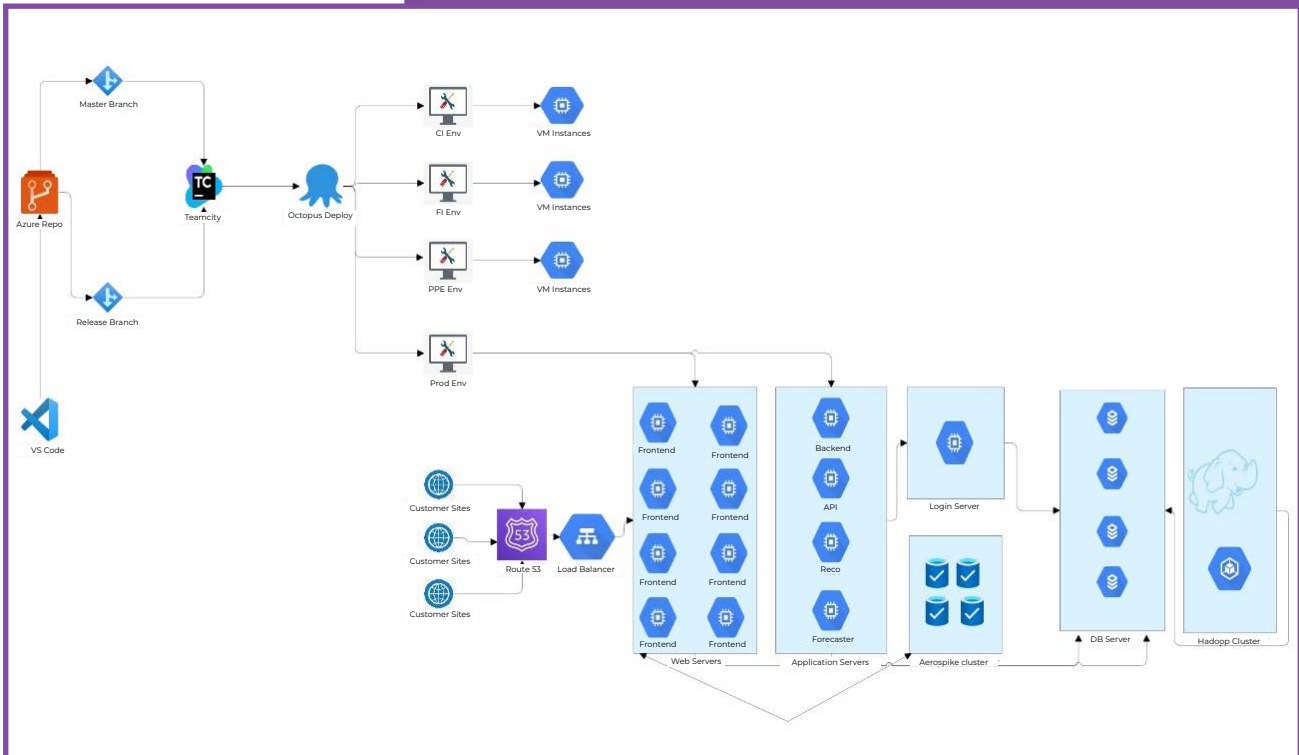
Master Branch

Azure Repo

TC

Teamcity

Octopus Deploy

CI Env

VM Instances

FI Env

VM Instances

PPE Env

VM Instances

Release Branch

Prod Env

VS Code

Frontend

Frontend

Frontend

Frontend

Frontend

Frontend

Frontend

Frontend

Web Servers

Backend

API

Reco

Forecaster

Application Servers

Login Server

Aerospike cluster

DB Server

Hadoop Cluster

Customer Sites

Customer Sites

Customer Sites

53

Route 53

Load Balancer